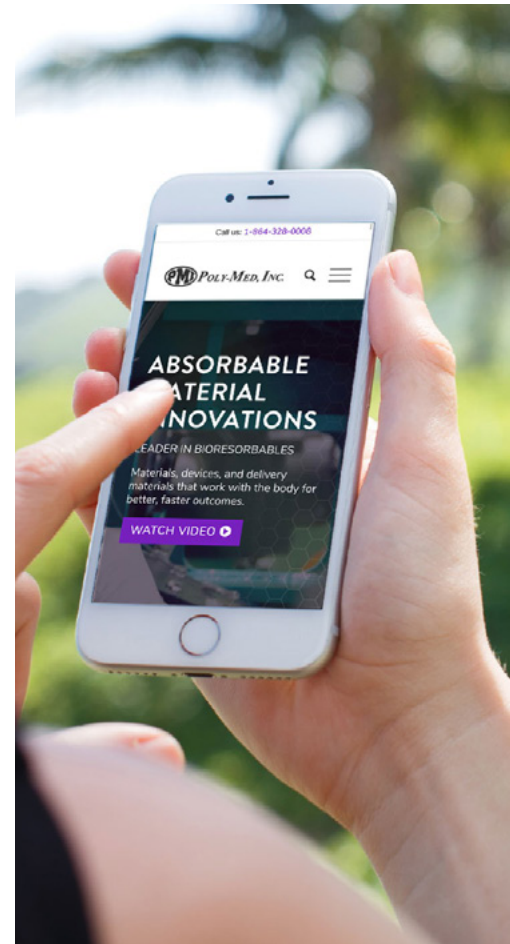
Call us: 1-864-328-0006

PMI POLY-MED, INC.

ABSORBABLE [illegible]ATERIAL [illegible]NNOVATIONS

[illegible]LEADER IN BIORESORBABLES

Materials, devices, and delivery materials that work with the body for better, faster outcomes.

WATCH VIDEO